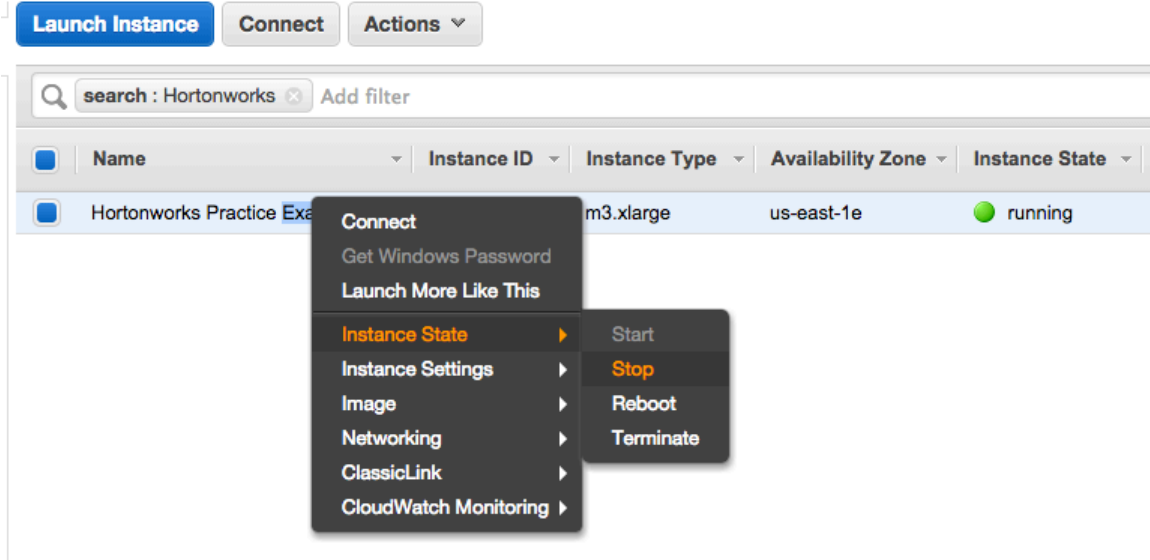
Launch Instance Connect Actions

search : Hortonworks Add filter

| Name | Instance ID | Instance Type | Availability Zone | Instance State |
|---|---|---|---|---|
| Hortonworks Practice Exa |  | m3.xlarge | us-east-1e | running |

Connect
Get Windows Password
Launch More Like This
Instance State
Instance Settings
Image
Networking
ClassicLink
CloudWatch Monitoring

Start
Stop
Reboot
Terminate